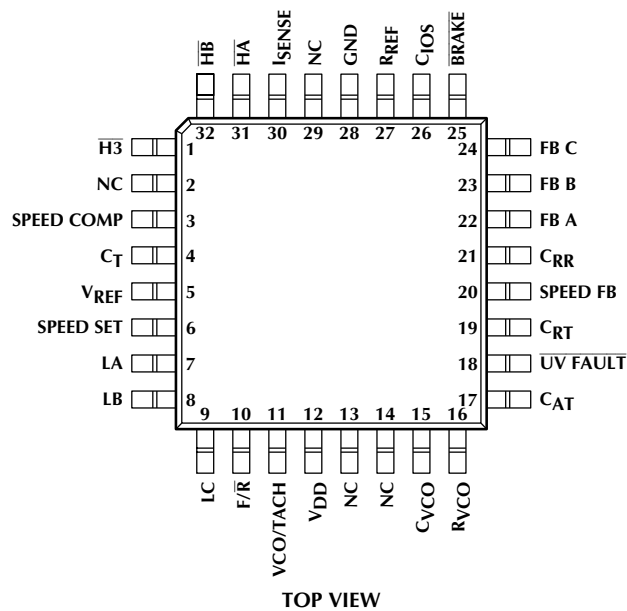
$\overline{HB}$ $\overline{HA}$ $I_{SENSE}$ NC GND $R_{REF}$ $C_{IOS}$ $\overline{BRAKE}$

32 31 30 29 28 27 26 25

$\overline{H3}$ 1
NC 2
SPEED COMP 3
$C_T$ 4
$V_{REF}$ 5
SPEED SET 6
LA 7
LB 8

24 FB C
23 FB B
22 FB A
21 $C_{RR}$
20 SPEED FB
19 $C_{RT}$
18 $\overline{UV\ FAULT}$
17 $C_{AT}$

9 10 11 12 13 14 15 16

LC F/$\overline{R}$ VCO/TACH $V_{DD}$ NC NC $C_{VCO}$ $R_{VCO}$

TOP VIEW